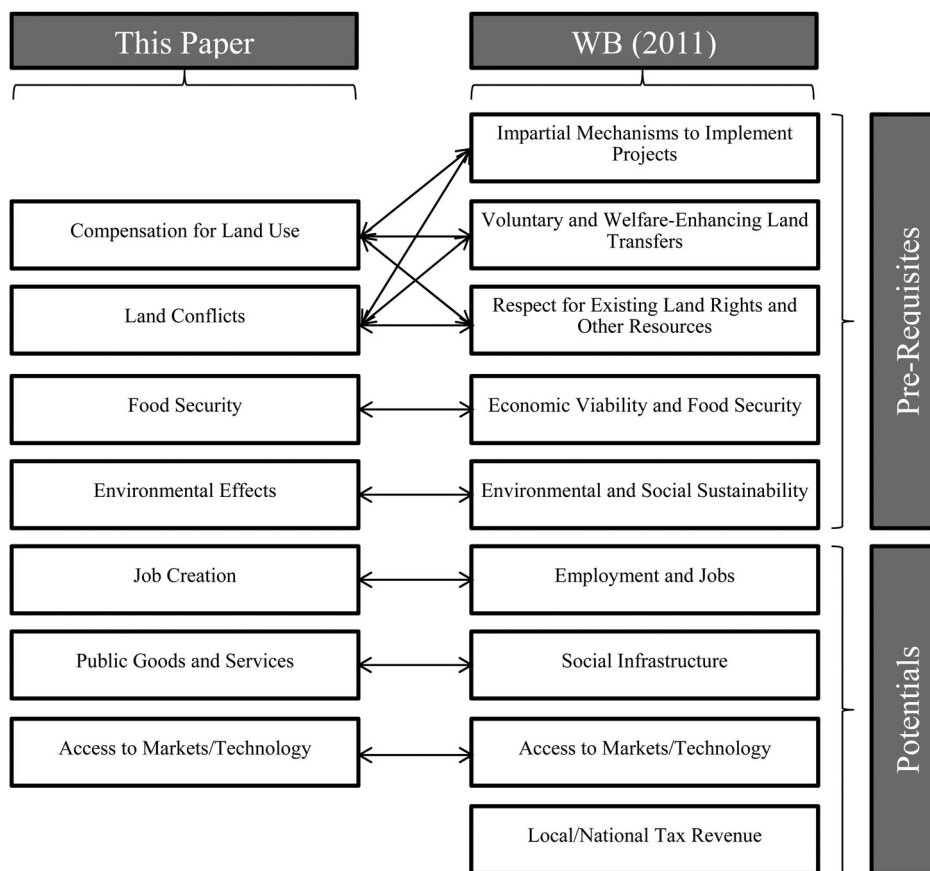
This Paper

WB (2011)

Impartial Mechanisms to Implement Projects

Compensation for Land Use

Voluntary and Welfare-Enhancing Land Transfers

Land Conflicts

Respect for Existing Land Rights and Other Resources

Food Security

Economic Viability and Food Security

Environmental Effects

Environmental and Social Sustainability

Pre-Requisites

Job Creation

Employment and Jobs

Public Goods and Services

Social Infrastructure

Access to Markets/Technology

Access to Markets/Technology

Local/National Tax Revenue

Potentials